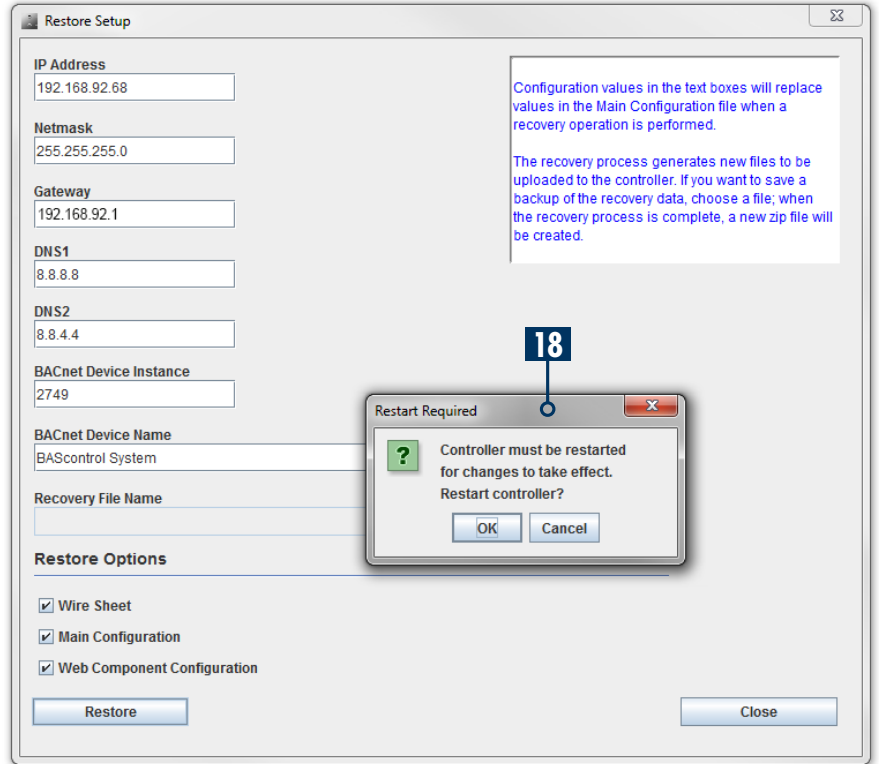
Restore Setup

IP Address
192.168.92.68

Netmask
255.255.255.0

Gateway
192.168.92.1

DNS1
8.8.8.8

DNS2
8.8.4.4

BACnet Device Instance
2749

BACnet Device Name
BAScontrol System

Recovery File Name

Configuration values in the text boxes will replace values in the Main Configuration file when a recovery operation is performed.

The recovery process generates new files to be uploaded to the controller. If you want to save a backup of the recovery data, choose a file; when the recovery process is complete, a new zip file will be created.

18

Restart Required

?

Controller must be restarted for changes to take effect. Restart controller?

OK Cancel

Restore Options

Wire Sheet

Main Configuration

Web Component Configuration

Restore

Close